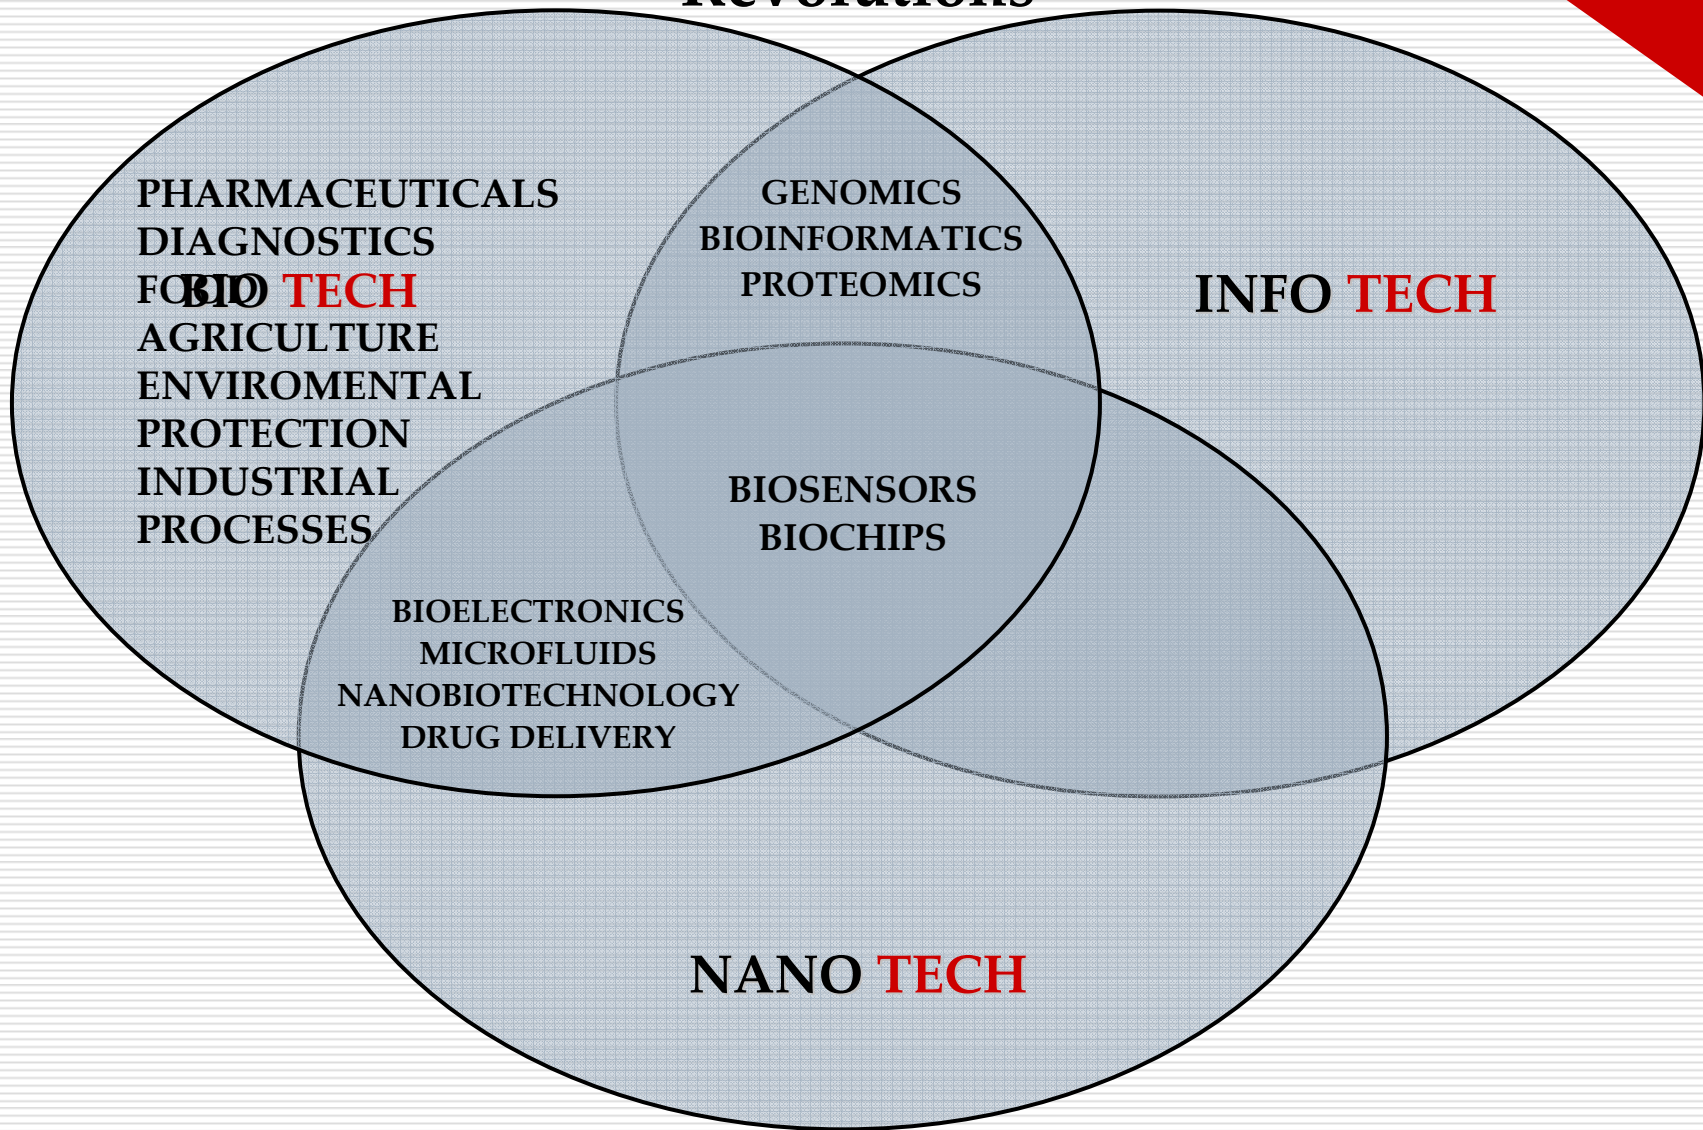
Revolutions

PHARMACEUTICALS
DIAGNOSTICS
FOOD
AGRICULTURE
ENVIROMENTAL
PROTECTION
INDUSTRIAL
PROCESSES

BIO TECH

GENOMICS
BIOINFORMATICS
PROTEOMICS

INFO TECH

BIOSENSORS
BIOCHIPS

BIOELECTRONICS
MICROFLUIDS
NANOBIOTECHNOLOGY
DRUG DELIVERY

NANO TECH